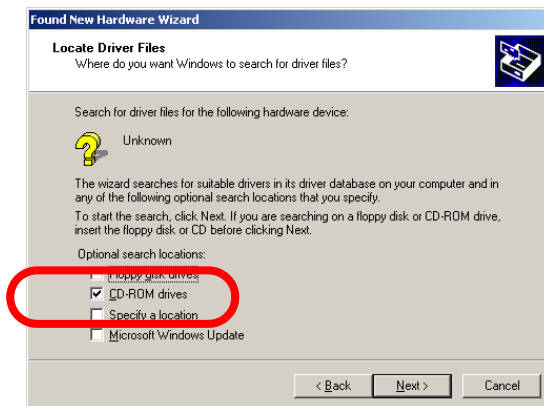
Found New Hardware Wizard

Locate Driver Files
Where do you want Windows to search for driver files?

Search for driver files for the following hardware device:

Unknown

The wizard searches for suitable drivers in its driver database on your computer and in any of the following optional search locations that you specify.

To start the search, click Next. If you are searching on a floppy disk or CD-ROM drive, insert the floppy disk or CD before clicking Next.

Optional search locations:
Floppy disk drives
☑ CD-ROM drives
☐ Specify a location
☐ Microsoft Windows Update

< Back
Next >
Cancel